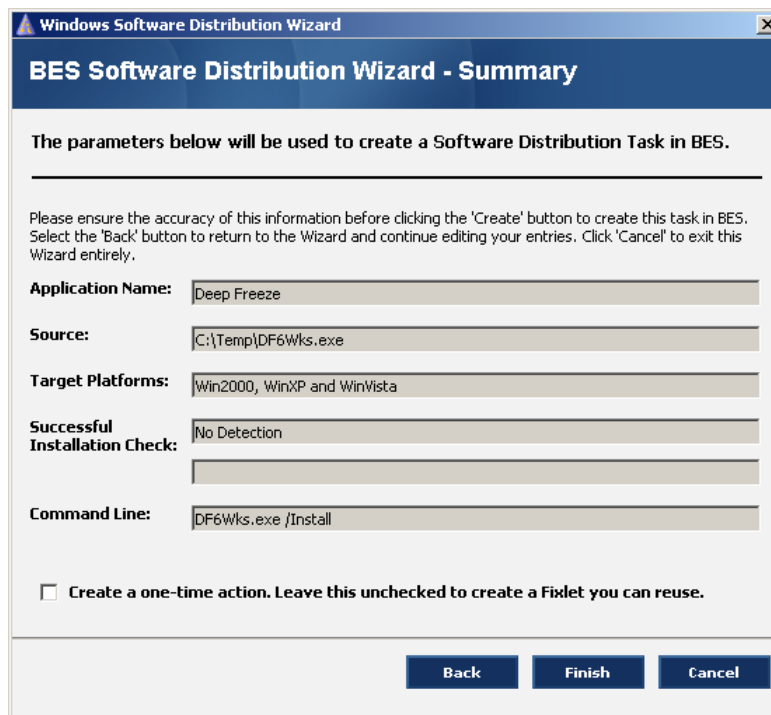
Windows Software Distribution Wizard

BES Software Distribution Wizard - Summary

The parameters below will be used to create a Software Distribution Task in BES.

Please ensure the accuracy of this information before clicking the 'Create' button to create this task in BES. Select the 'Back' button to return to the Wizard and continue editing your entries. Click 'Cancel' to exit this Wizard entirely.

Application Name: Deep Freeze

Source: C:\Temp\DF6Wks.exe

Target Platforms: Win2000, WinXP and WinVista

Successful Installation Check: No Detection

Command Line: DF6Wks.exe /Install

Create a one-time action. Leave this unchecked to create a Fixlet you can reuse.

Back Finish Cancel